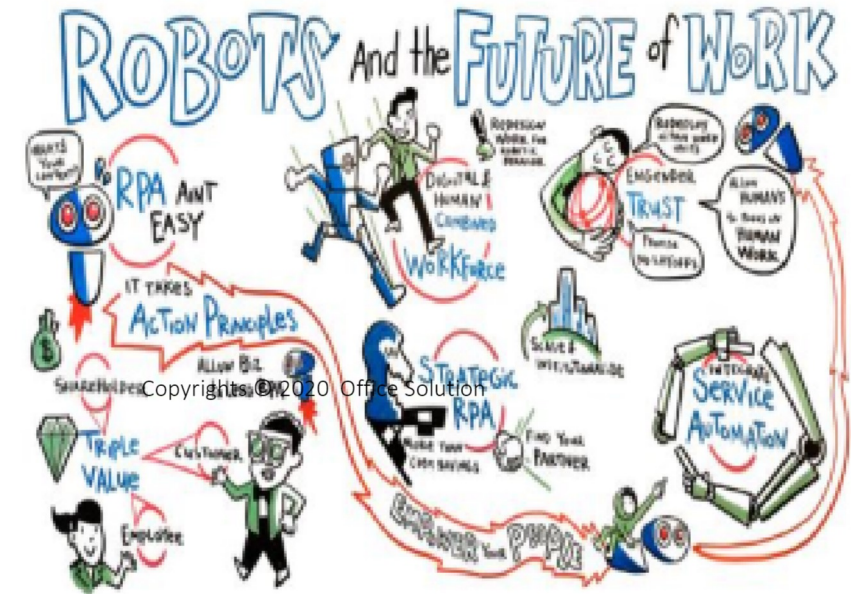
ROBOTS And the FUTURE of WORK

WHAT'S YOUR JOURNEY?

RPA AINT EASY

DIGITAL & HUMAN COMBINED WORKFORCE

REDESIGN WORK FOR ROBOT & HUMAN

REDESIGN AT THE WORK UNITS

ENGENDER TRUST

PROMISE NO LAYOFFS

ALLOW HUMANS TO FOCUS ON HUMAN WORK

IT TAKES ACTION PRINCIPLES

ALLOW BIZ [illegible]

SHAREHOLDERS

Copyrights ©2020 Office Solution

STRATEGIC RPA

SCALE & INSTITUTIONALIZE

MULTIPLY YOUR CAPABILITIES

FIND YOUR PARTNER

INTEGRATE SERVICE AUTOMATION

TRIPLE VALUE

CUSTOMER

EMPLOYEE

EMPOWER YOUR PEOPLE